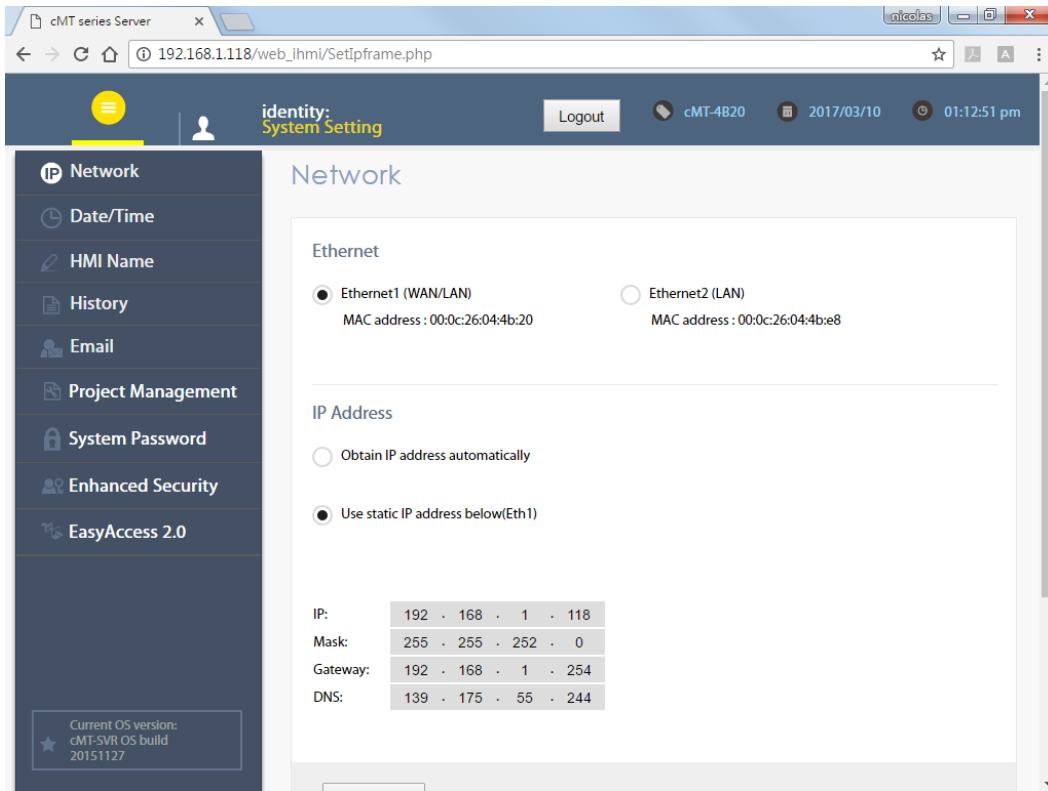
cMT series Server ×

nicolas

192.168.1.118/web_ihmi/SetIpframe.php

identity:
System Setting

Logout

cMT-4B20

2017/03/10

01:12:51 pm

IP Network

Date/Time

HMI Name

History

Email

Project Management

System Password

Enhanced Security

EasyAccess 2.0

Current OS version:
cMT-SVR OS build
20151127

Network

Ethernet

Ethernet1 (WAN/LAN)
MAC address : 00:0c:26:04:4b:20

Ethernet2 (LAN)
MAC address : 00:0c:26:04:4b:e8

IP Address

Obtain IP address automatically

Use static IP address below(Eth1)

| | | | | |
|---|---|---|---|---|
| IP: | 192 | 168 | 1 | 118 |
| Mask: | 255 | 255 | 252 | 0 |
| Gateway: | 192 | 168 | 1 | 254 |
| DNS: | 139 | 175 | 55 | 244 |